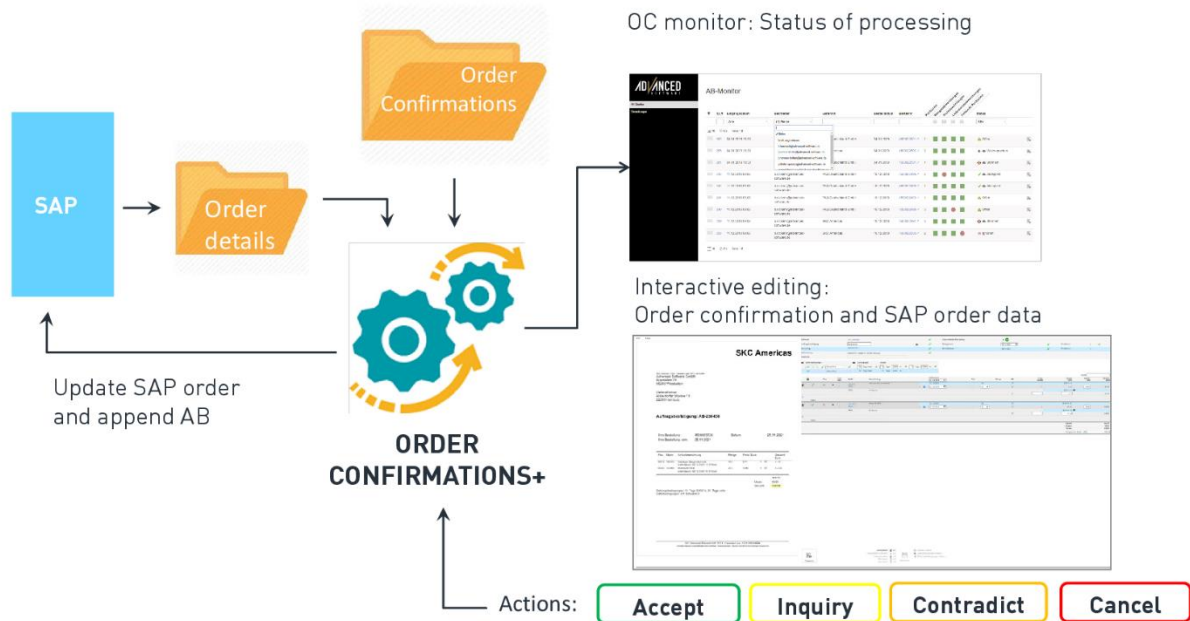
OC monitor: Status of processing

Order Confirmations

SAP

Order details

ADVANCED

AB-Monitor

Interactive editing:
Order confirmation and SAP order data

SKC Americas

Auftragsbestätigung AB-238459

Update SAP order and append AB

ORDER CONFIRMATIONS+

Actions:

Accept

Inquiry

Contradict

Cancel